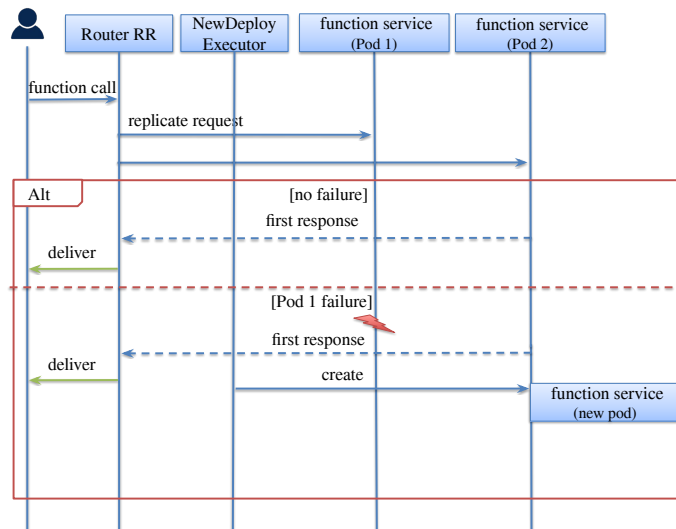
Router RR

NewDeploy Executor

function service (Pod 1)

function service (Pod 2)

function call

replicate request

Alt

[no failure]

first response

deliver

[Pod 1 failure]

first response

deliver

create

function service (new pod)